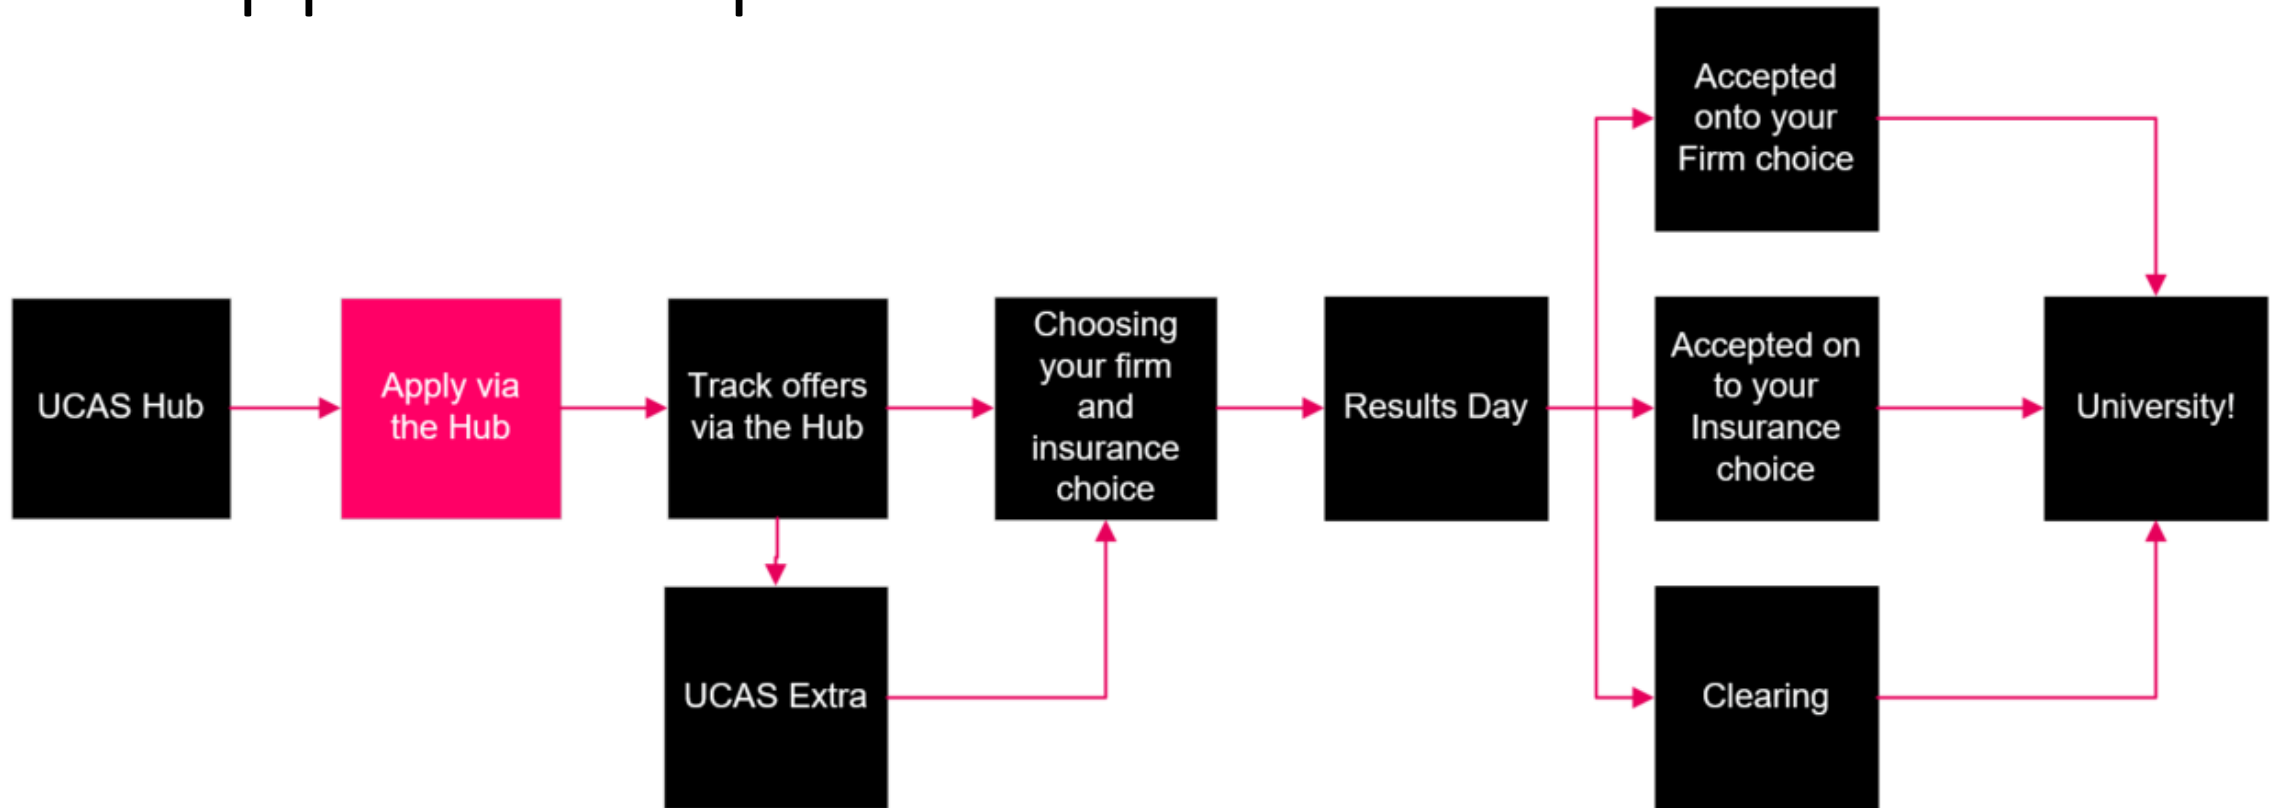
UCAS Hub

Apply via the Hub

Track offers via the Hub

UCAS Extra

Choosing your firm and insurance choice

Results Day

Accepted onto your Firm choice

Accepted on to your Insurance choice

Clearing

University!